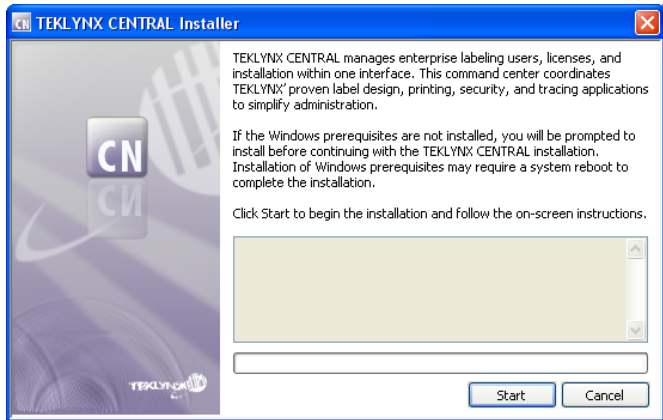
CN TEKLYNX CENTRAL Installer

CN

TEKLYNX

TEKLYNX CENTRAL manages enterprise labeling users, licenses, and installation within one interface. This command center coordinates TEKLYNX' proven label design, printing, security, and tracing applications to simplify administration.

If the Windows prerequisites are not installed, you will be prompted to install before continuing with the TEKLYNX CENTRAL installation. Installation of Windows prerequisites may require a system reboot to complete the installation.

Click Start to begin the installation and follow the on-screen instructions.

Start Cancel